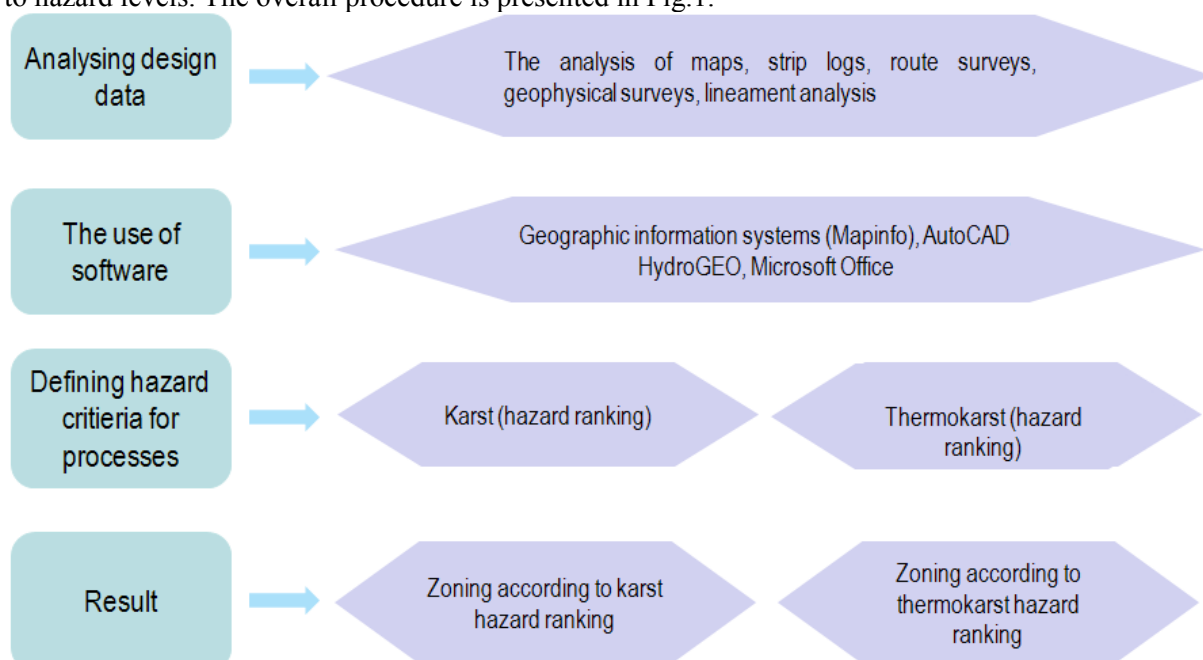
to hazard levels. The overall procedure is presented in Fig.1.

Analysing design data

The analysis of maps, strip logs, route surveys, geophysical surveys, lineament analysis

The use of software

Geographic information systems (Mapinfo), AutoCAD HydroGEO, Microsoft Office

Defining hazard critieria for processes

Karst (hazard ranking)

Thermokarst (hazard ranking)

Result

Zoning according to karst hazard ranking

Zoning according to thermokarst hazard ranking